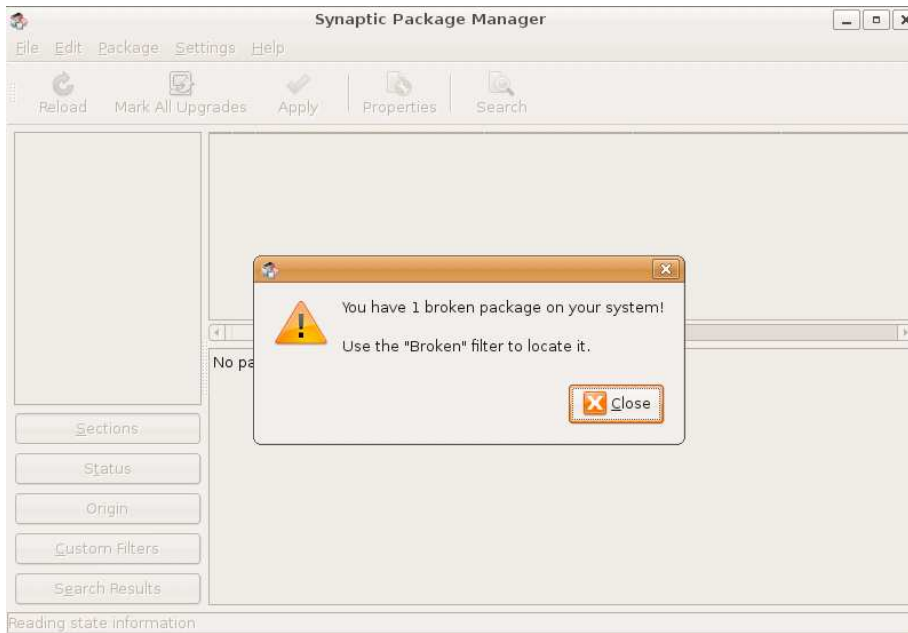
Synaptic Package Manager

File Edit Package Settings Help

Reload Mark All Upgrades Apply Properties Search

You have 1 broken package on your system!

Use the "Broken" filter to locate it.

Close

No pa

Sections

Status

Origin

Custom Filters

Search Results

Reading state information